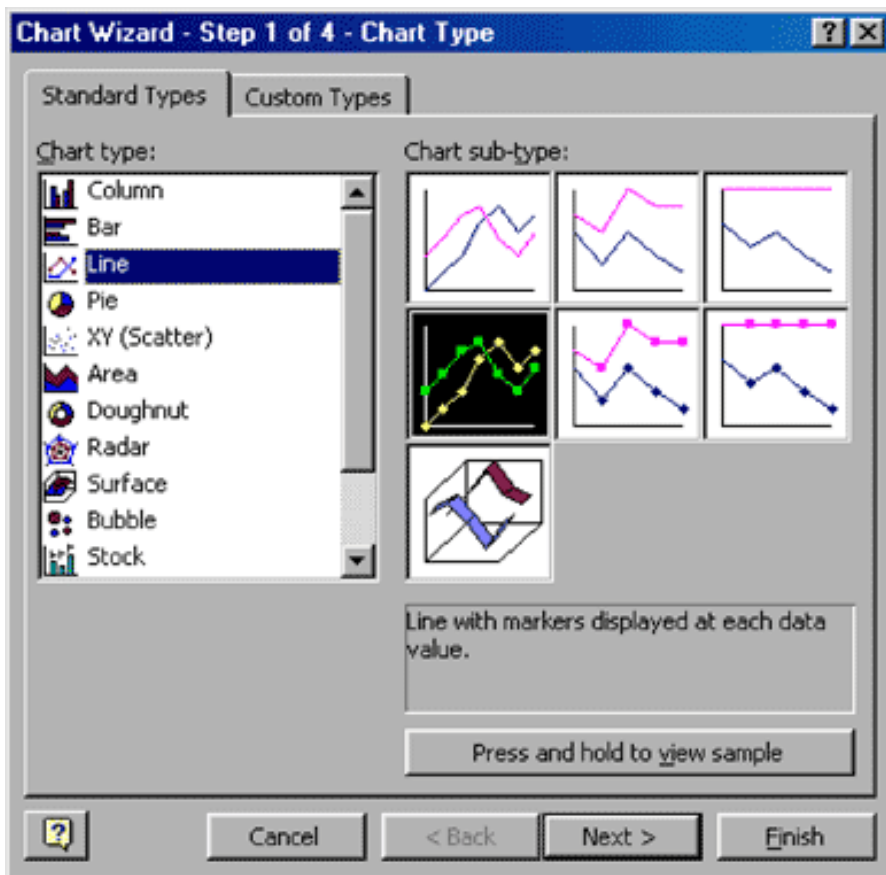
Chart Wizard - Step 1 of 4 - Chart Type

?

Standard Types

Custom Types

Chart type:

Column
Bar
Line
Pie
XY (Scatter)
Area
Doughnut
Radar
Surface
Bubble
Stock

Chart sub-type:

Line with markers displayed at each data value.

Press and hold to view sample

Cancel

< Back

Next >

Finish